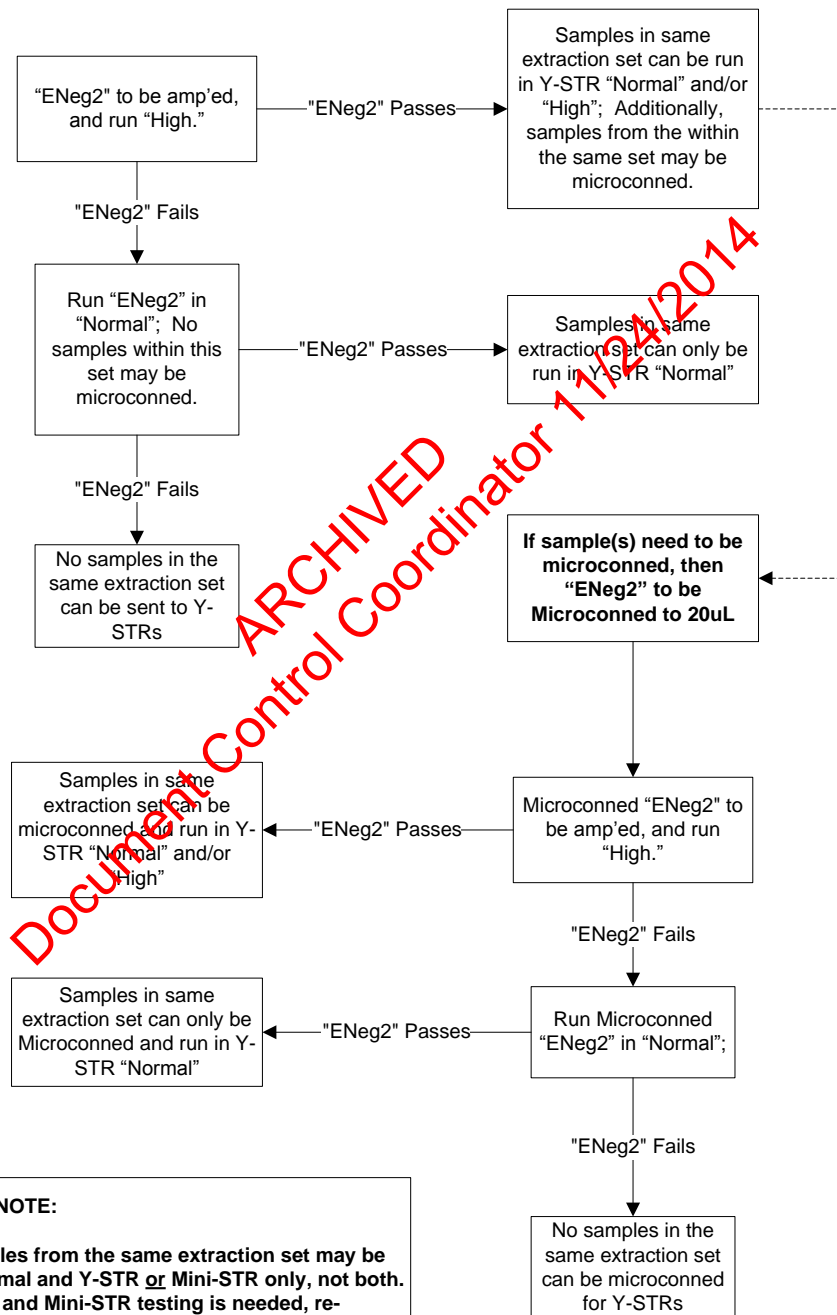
"ENeg2" to be amp'ed, and run "High."

"ENeg2" Passes

Samples in same extraction set can be run in Y-STR "Normal" and/or "High"; Additionally, samples from the within the same set may be microconned.

"ENeg2" Fails

Run "ENeg2" in "Normal"; No samples within this set may be microconned.

"ENeg2" Passes

Samples in same extraction set can only be run in Y-STR "Normal"

"ENeg2" Fails

No samples in the same extraction set can be sent to Y-STRs

**If sample(s) need to be microconned, then "ENeg2" to be Microconned to 20uL**

Samples in same extraction set can be microconned and run in Y-STR "Normal" and/or "High"

"ENeg2" Passes

Microconned "ENeg2" to be amp'ed, and run "High."

"ENeg2" Fails

Samples in same extraction set can only be Microconned and run in Y-STR "Normal"

"ENeg2" Passes

Run Microconned "ENeg2" in "Normal";

"ENeg2" Fails

No samples in the same extraction set can be microconned for Y-STRs

**NOTE:**

**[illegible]les from the same extraction set may be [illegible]mal and Y-STR or Mini-STR only, not both. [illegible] and Mini-STR testing is needed, re-**

Document Control Coordinator 11/24/2014
ARCHIVED